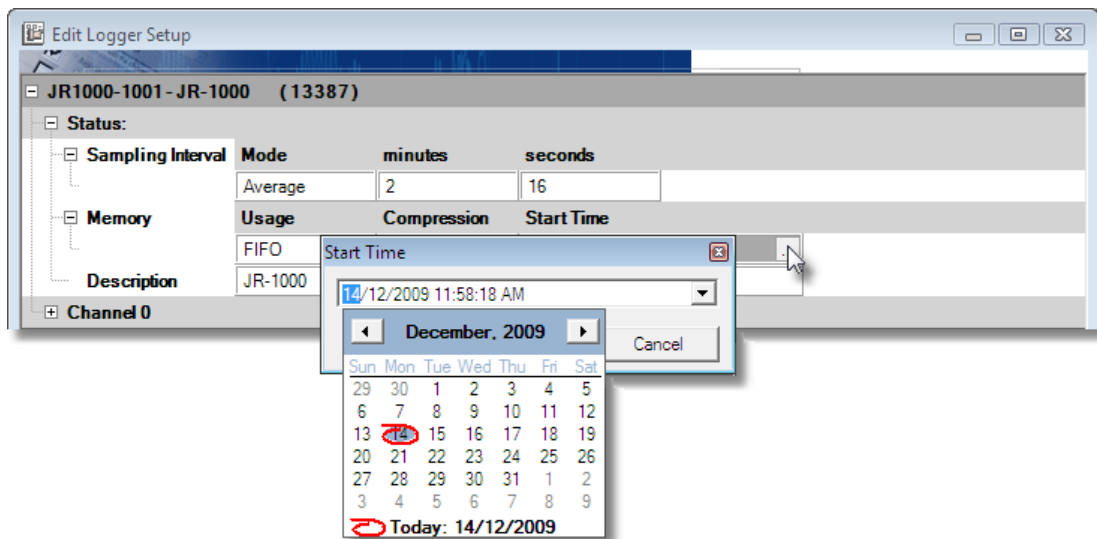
Edit Logger Setup

JR1000-1001 - JR-1000 (13387)

Status:

| Sampling Interval | Mode | minutes | seconds |
|---|---|---|---|
| | Average | 2 | 16 |
| Memory | Usage | Compression | Start Time |
| | FIFO | | |
| Description | JR-1000 | | |

Channel 0

Start Time

14/12/2009 11:58:18 AM

Cancel

December, 2009

| Sun | Mon | Tue | Wed | Thu | Fri | Sat |
|---|---|---|---|---|---|---|
| 29 | 30 | 1 | 2 | 3 | 4 | 5 |
| 6 | 7 | 8 | 9 | 10 | 11 | 12 |
| 13 | 14 | 15 | 16 | 17 | 18 | 19 |
| 20 | 21 | 22 | 23 | 24 | 25 | 26 |
| 27 | 28 | 29 | 30 | 31 | 1 | 2 |
| 3 | 4 | 5 | 6 | 7 | 8 | 9 |

Today: 14/12/2009